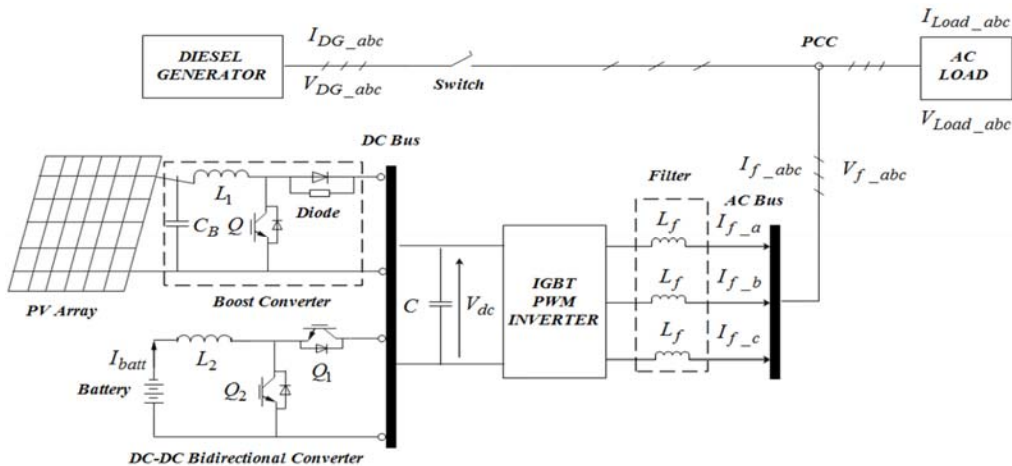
DIESEL GENERATOR

$I_{DG\_abc}$

$V_{DG\_abc}$

Switch

PCC

$I_{Load\_abc}$

AC LOAD

$V_{Load\_abc}$

DC Bus

$L_1$

Diode

$C_B$

$Q$

Boost Converter

PV Array

$I_{f\_abc}$

$V_{f\_abc}$

Filter

AC Bus

$C$

$V_{dc}$

IGBT PWM INVERTER

$L_f$

$I_{f\_a}$

$L_f$

$I_{f\_b}$

$L_f$

$I_{f\_c}$

$I_{batt}$

$L_2$

$Q_1$

Battery

$Q_2$

DC-DC Bidirectional Converter